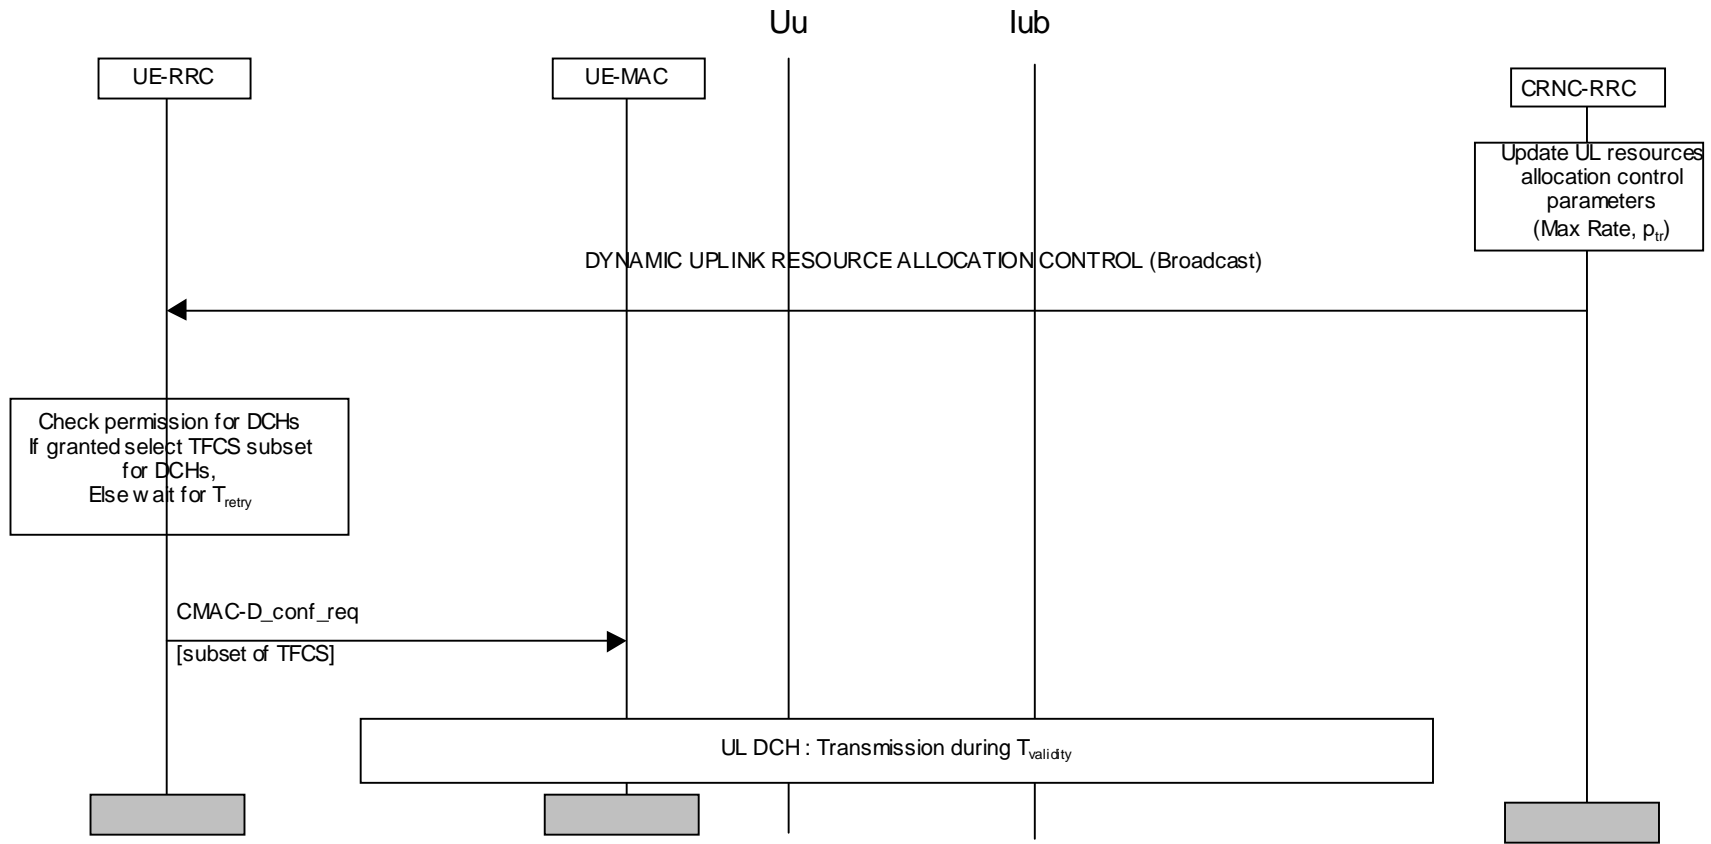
Uu

Iub

UE-RRC

UE-MAC

CRNC-RRC

Update UL resources allocation control parameters (Max Rate, $p_{tr}$)

DYNAMIC UPLINK RESOURCE ALLOCATION CONTROL (Broadcast)

Check permission for DCHs
If granted select TFCS subset for DCHs,
Else wait for $T_{retry}$

CMAC-D_conf_req

[subset of TFCS]

UL DCH : Transmission during $T_{validity}$